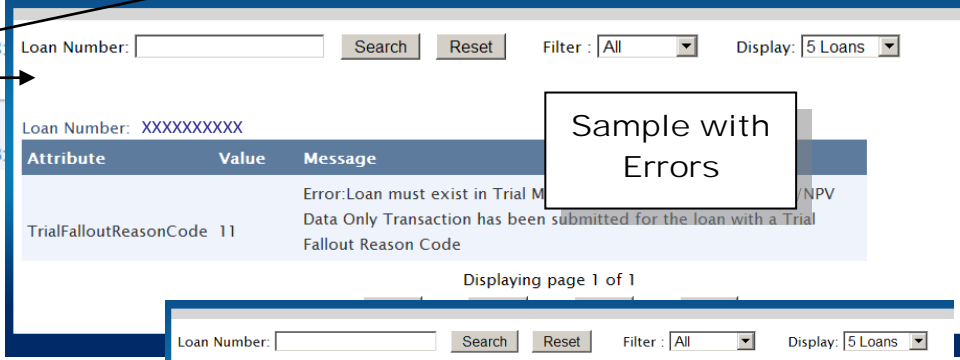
Loan Number: Search Reset Filter : All Display: 5 Loans

Loan Number: XXXXXXXXXX

Sample with Errors

| Attribute | Value | Message |
|---|---|---|
| TrialFalloutReasonCode | 11 | Error:Loan must exist in Trial M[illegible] /NPV Data Only Transaction has been submitted for the loan with a Trial Fallout Reason Code |

Displaying page 1 of 1

Loan Number: Search Reset Filter : All Display: 5 Loans